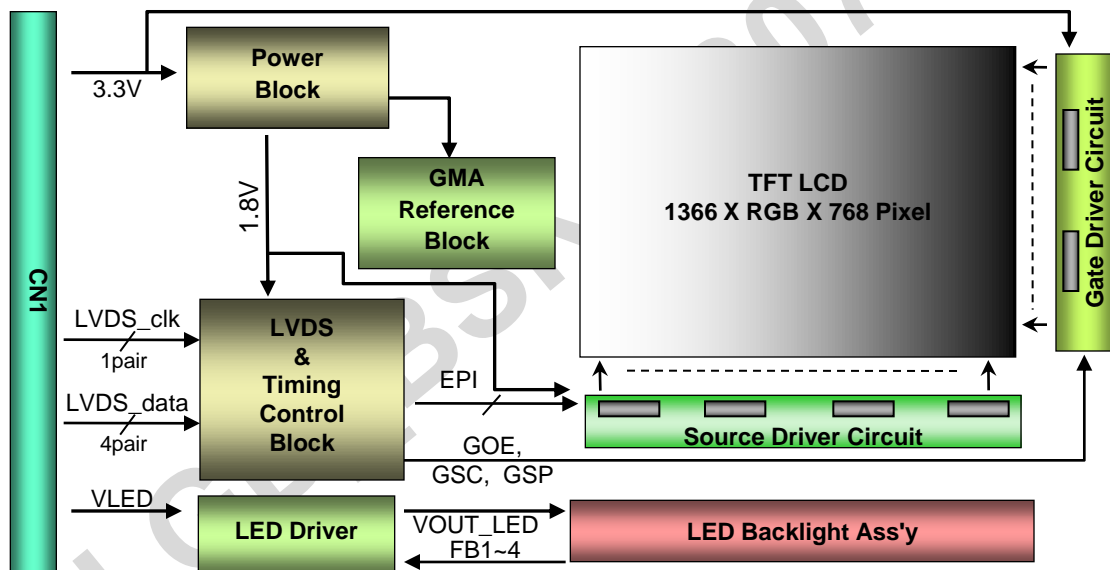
CN1

3.3V

Power Block

1.8V

GMA Reference Block

TFT LCD
1366 X RGB X 768 Pixel

Gate Driver Circuit

LVDS_clk
1pair

LVDS_data
4pair

LVDS & Timing Control Block

EPI

Source Driver Circuit

GOE,
GSC, GSP

VLED

LED Driver

VOUT_LED
FB1~4

LED Backlight Ass'y